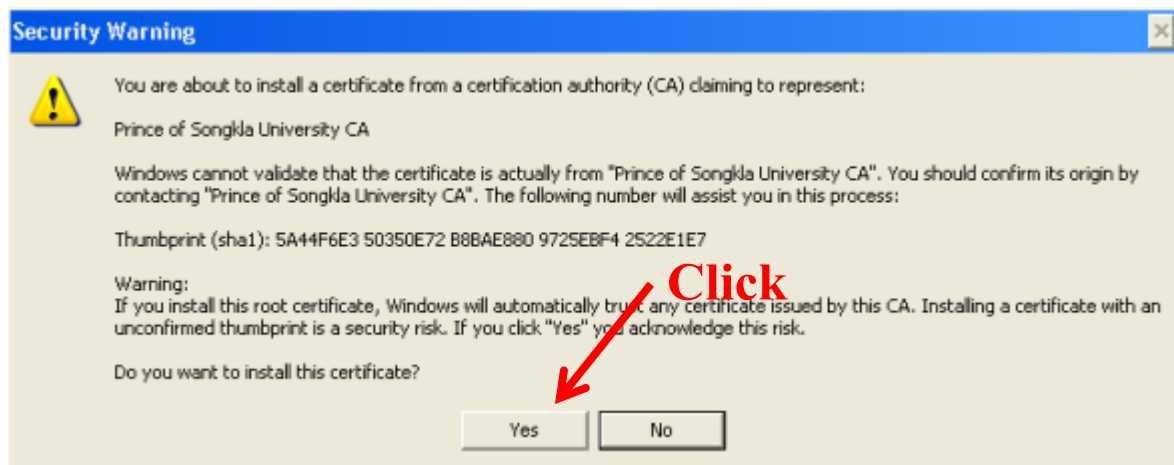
Security Warning

You are about to install a certificate from a certification authority (CA) claiming to represent:

Prince of Songkla University CA

Windows cannot validate that the certificate is actually from "Prince of Songkla University CA". You should confirm its origin by contacting "Prince of Songkla University CA". The following number will assist you in this process:

Thumbprint (sha1): 5A44F6E3 50350E72 B8BAE880 9725EBF4 2522E1E7

Click

Warning:
If you install this root certificate, Windows will automatically trust any certificate issued by this CA. Installing a certificate with an unconfirmed thumbprint is a security risk. If you click "Yes" you acknowledge this risk.

Do you want to install this certificate?

Yes No